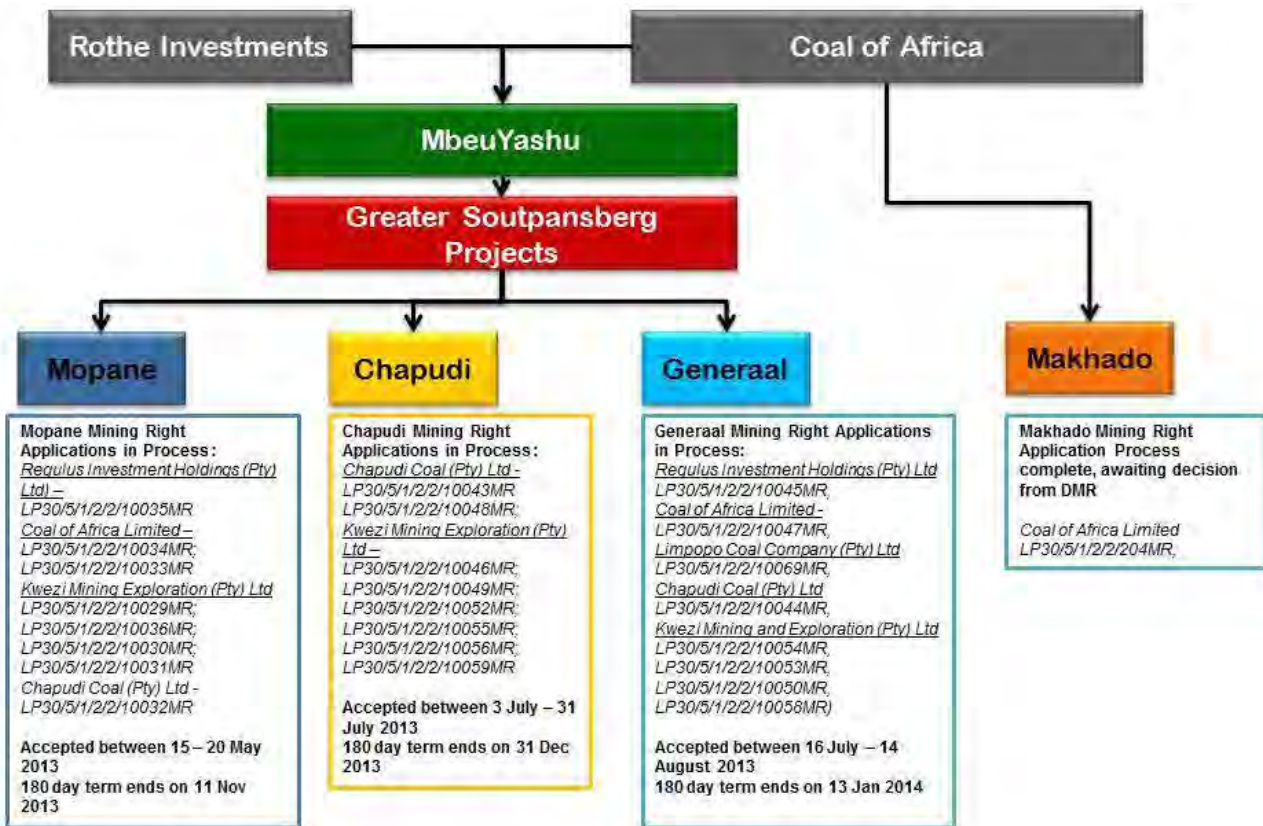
Rothe Investments

Coal of Africa

MbeuYashu

Greater Soutpansberg Projects

Mopane

Chapudi

Generaal

Makhado

Mopane Mining Right Applications in Process:
Regulus Investment Holdings (Pty) Ltd) –
LP30/5/1/2/2/10035MR
Coal of Africa Limited –
LP30/5/1/2/2/10034MR;
LP30/5/1/2/2/10033MR
Kwezi Mining Exploration (Pty) Ltd
LP30/5/1/2/2/10029MR;
LP30/5/1/2/2/10036MR;
LP30/5/1/2/2/10030MR;
LP30/5/1/2/2/10031MR
Chapudi Coal (Pty) Ltd -
LP30/5/1/2/2/10032MR

Accepted between 15 – 20 May 2013
180 day term ends on 11 Nov 2013

Chapudi Mining Right Applications in Process:
Chapudi Coal (Pty) Ltd -
LP30/5/1/2/2/10043MR
LP30/5/1/2/2/10048MR;
Kwezi Mining Exploration (Pty) Ltd –
LP30/5/1/2/2/10046MR;
LP30/5/1/2/2/10049MR;
LP30/5/1/2/2/10052MR;
LP30/5/1/2/2/10055MR;
LP30/5/1/2/2/10056MR;
LP30/5/1/2/2/10059MR

Accepted between 3 July – 31 July 2013
180 day term ends on 31 Dec 2013

Generaal Mining Right Applications in Process:
Regulus Investment Holdings (Pty) Ltd
LP30/5/1/2/2/10045MR,
Coal of Africa Limited -
LP30/5/1/2/2/10047MR,
Limpopo Coal Company (Pty) Ltd
LP30/5/1/2/2/10069MR,
Chapudi Coal (Pty) Ltd
LP30/5/1/2/2/10044MR,
Kwezi Mining and Exploration (Pty) Ltd
LP30/5/1/2/2/10054MR,
LP30/5/1/2/2/10053MR,
LP30/5/1/2/2/10050MR,
LP30/5/1/2/2/10058MR)

Accepted between 16 July – 14 August 2013
180 day term ends on 13 Jan 2014

Makhado Mining Right Application Process complete, awaiting decision from DMR

Coal of Africa Limited
LP30/5/1/2/2/204MR,